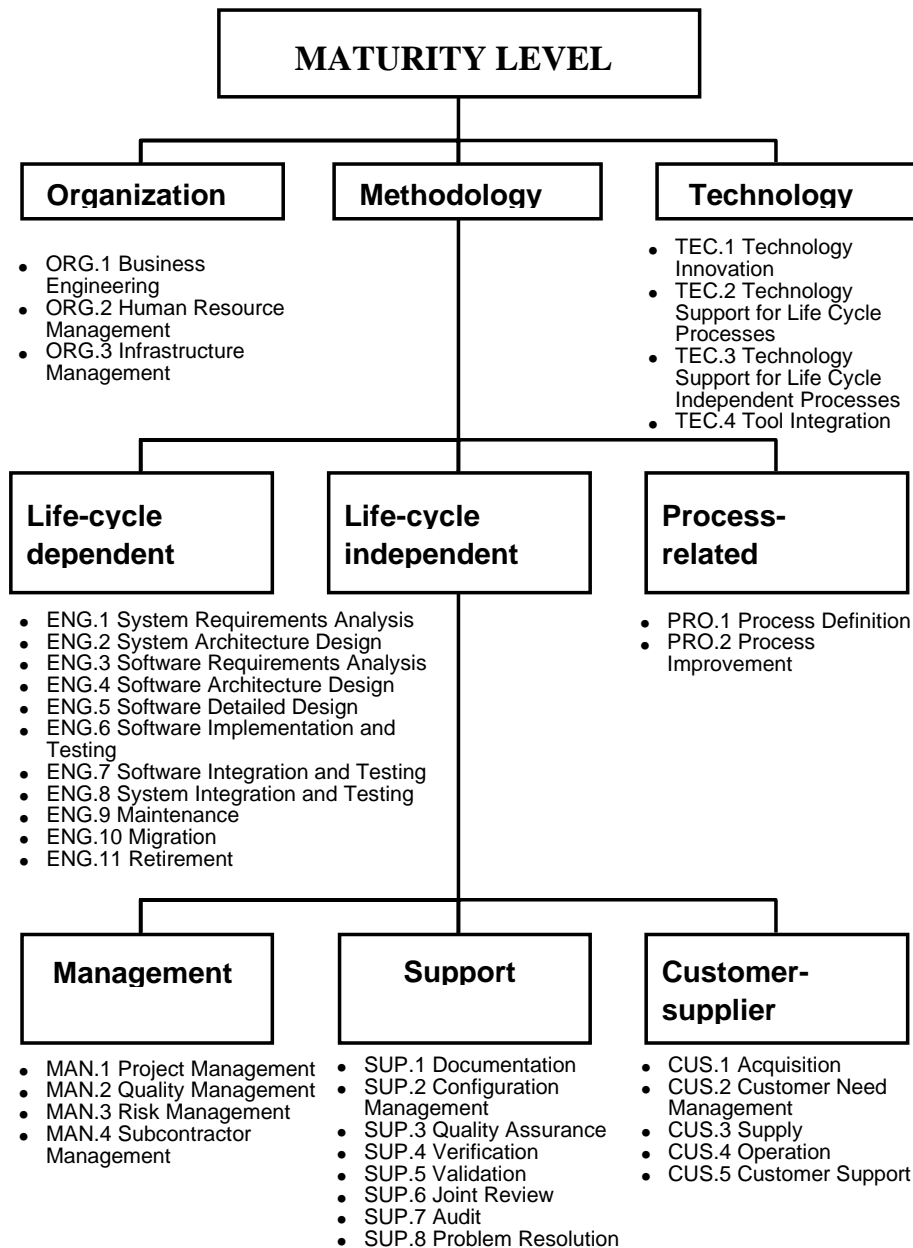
MATURITY LEVEL

Organization

Methodology

Technology

- ORG.1 Business Engineering
- ORG.2 Human Resource Management
- ORG.3 Infrastructure Management

- TEC.1 Technology Innovation
- TEC.2 Technology Support for Life Cycle Processes
- TEC.3 Technology Support for Life Cycle Independent Processes
- TEC.4 Tool Integration

Life-cycle dependent

Life-cycle independent

Process-related

- ENG.1 System Requirements Analysis
- ENG.2 System Architecture Design
- ENG.3 Software Requirements Analysis
- ENG.4 Software Architecture Design
- ENG.5 Software Detailed Design
- ENG.6 Software Implementation and Testing
- ENG.7 Software Integration and Testing
- ENG.8 System Integration and Testing
- ENG.9 Maintenance
- ENG.10 Migration
- ENG.11 Retirement

- PRO.1 Process Definition
- PRO.2 Process Improvement

Management

Support

Customer-supplier

- MAN.1 Project Management
- MAN.2 Quality Management
- MAN.3 Risk Management
- MAN.4 Subcontractor Management

- SUP.1 Documentation
- SUP.2 Configuration Management
- SUP.3 Quality Assurance
- SUP.4 Verification
- SUP.5 Validation
- SUP.6 Joint Review
- SUP.7 Audit
- SUP.8 Problem Resolution

- CUS.1 Acquisition
- CUS.2 Customer Need Management
- CUS.3 Supply
- CUS.4 Operation
- CUS.5 Customer Support